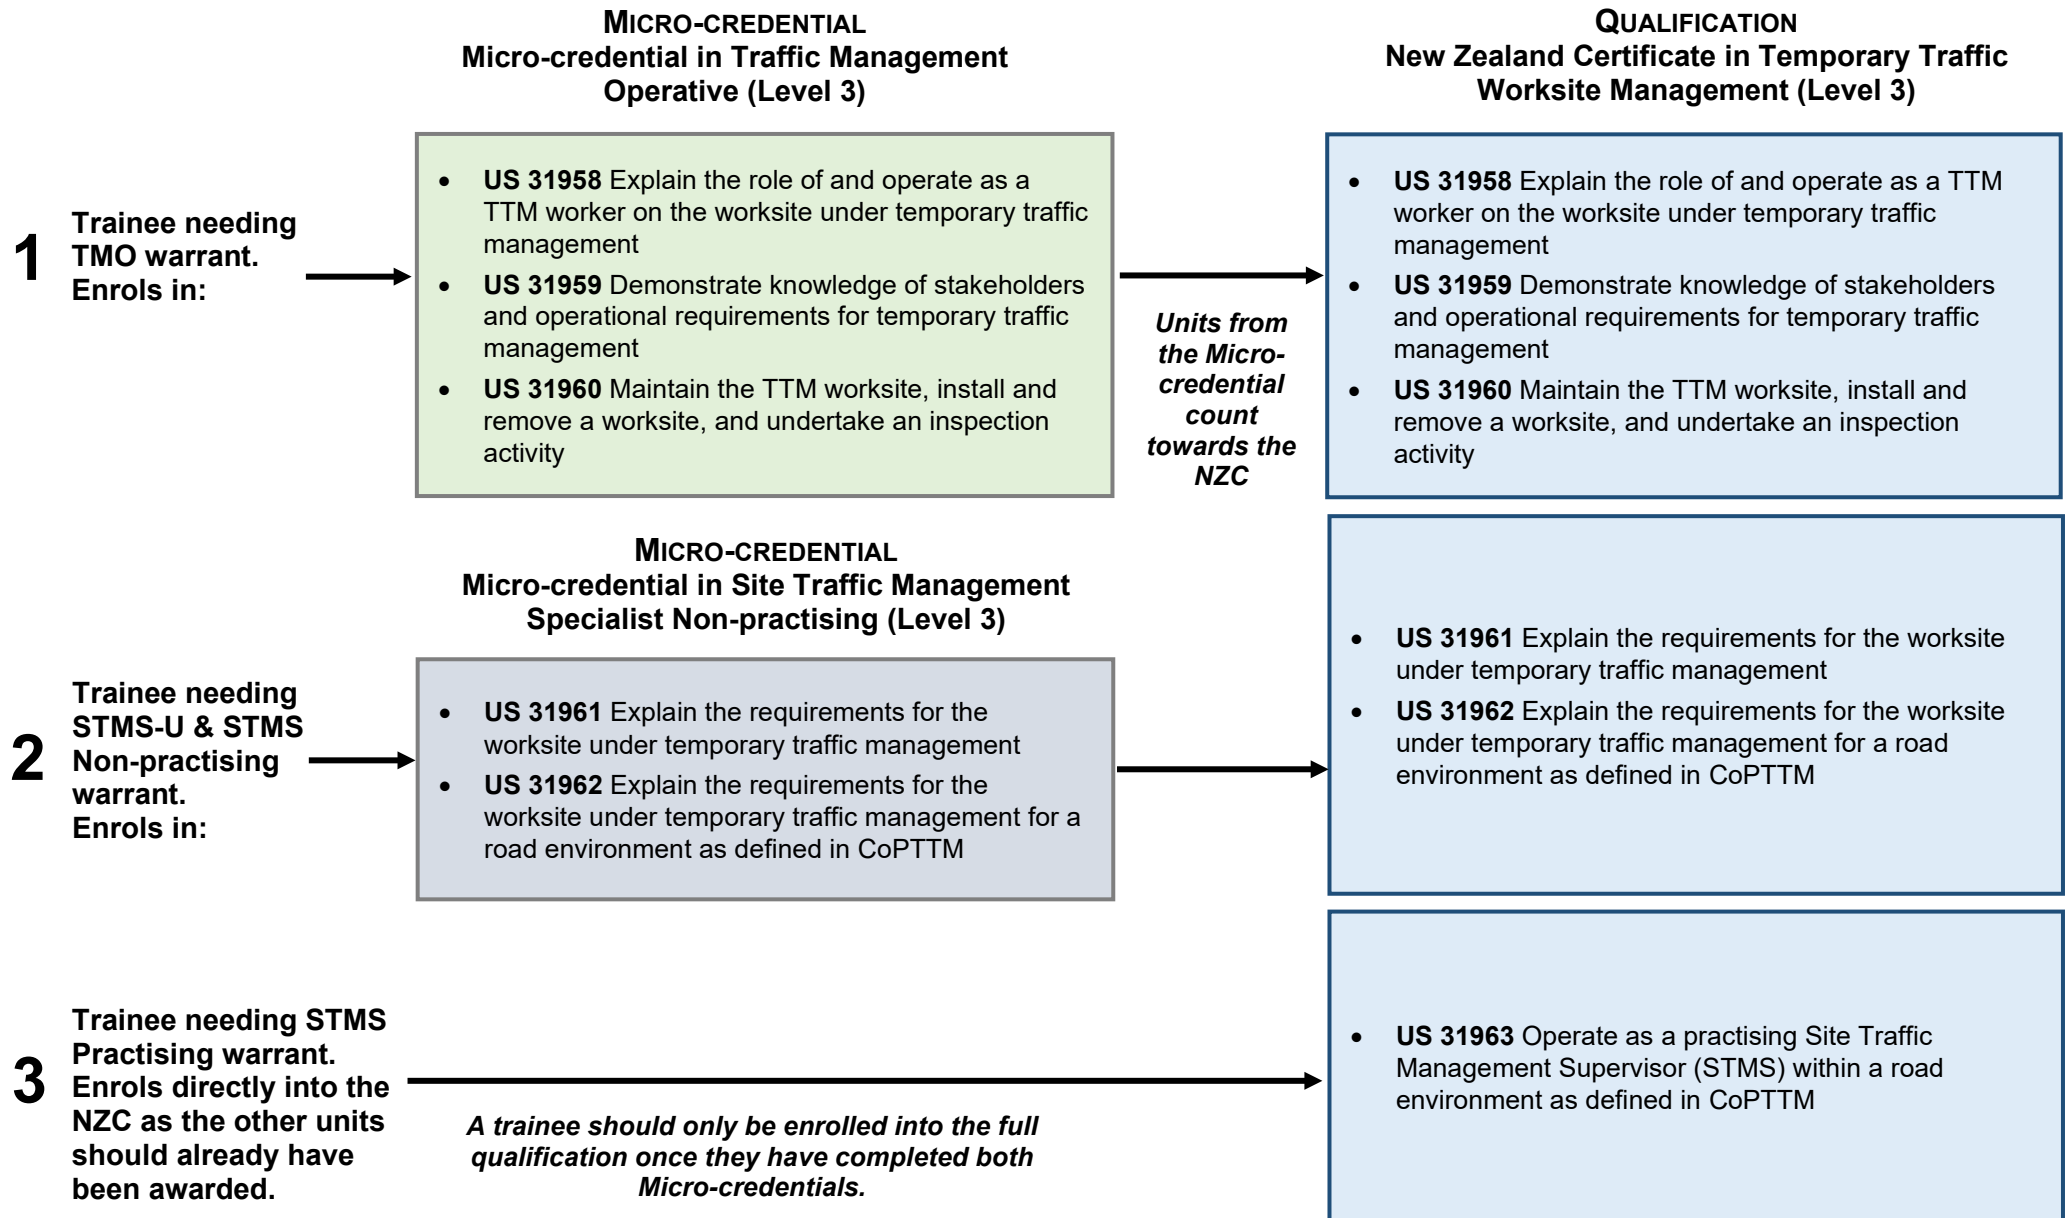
MICRO-CREDENTIAL
Micro-credential in Traffic Management Operative (Level 3)

QUALIFICATION
New Zealand Certificate in Temporary Traffic Worksite Management (Level 3)

1 Trainee needing TMO warrant. Enrols in:

- **US 31958** Explain the role of and operate as a TTM worker on the worksite under temporary traffic management
- **US 31959** Demonstrate knowledge of stakeholders and operational requirements for temporary traffic management
- **US 31960** Maintain the TTM worksite, install and remove a worksite, and undertake an inspection activity

*Units from the Micro-credential count towards the NZC*

- **US 31958** Explain the role of and operate as a TTM worker on the worksite under temporary traffic management
- **US 31959** Demonstrate knowledge of stakeholders and operational requirements for temporary traffic management
- **US 31960** Maintain the TTM worksite, install and remove a worksite, and undertake an inspection activity

MICRO-CREDENTIAL
Micro-credential in Site Traffic Management Specialist Non-practising (Level 3)

2 Trainee needing STMS-U & STMS Non-practising warrant. Enrols in:

- **US 31961** Explain the requirements for the worksite under temporary traffic management
- **US 31962** Explain the requirements for the worksite under temporary traffic management for a road environment as defined in CoPTTM

- **US 31961** Explain the requirements for the worksite under temporary traffic management
- **US 31962** Explain the requirements for the worksite under temporary traffic management for a road environment as defined in CoPTTM

3 Trainee needing STMS Practising warrant. Enrols directly into the NZC as the other units should already have been awarded.

*A trainee should only be enrolled into the full qualification once they have completed both Micro-credentials.*

- **US 31963** Operate as a practising Site Traffic Management Supervisor (STMS) within a road environment as defined in CoPTTM